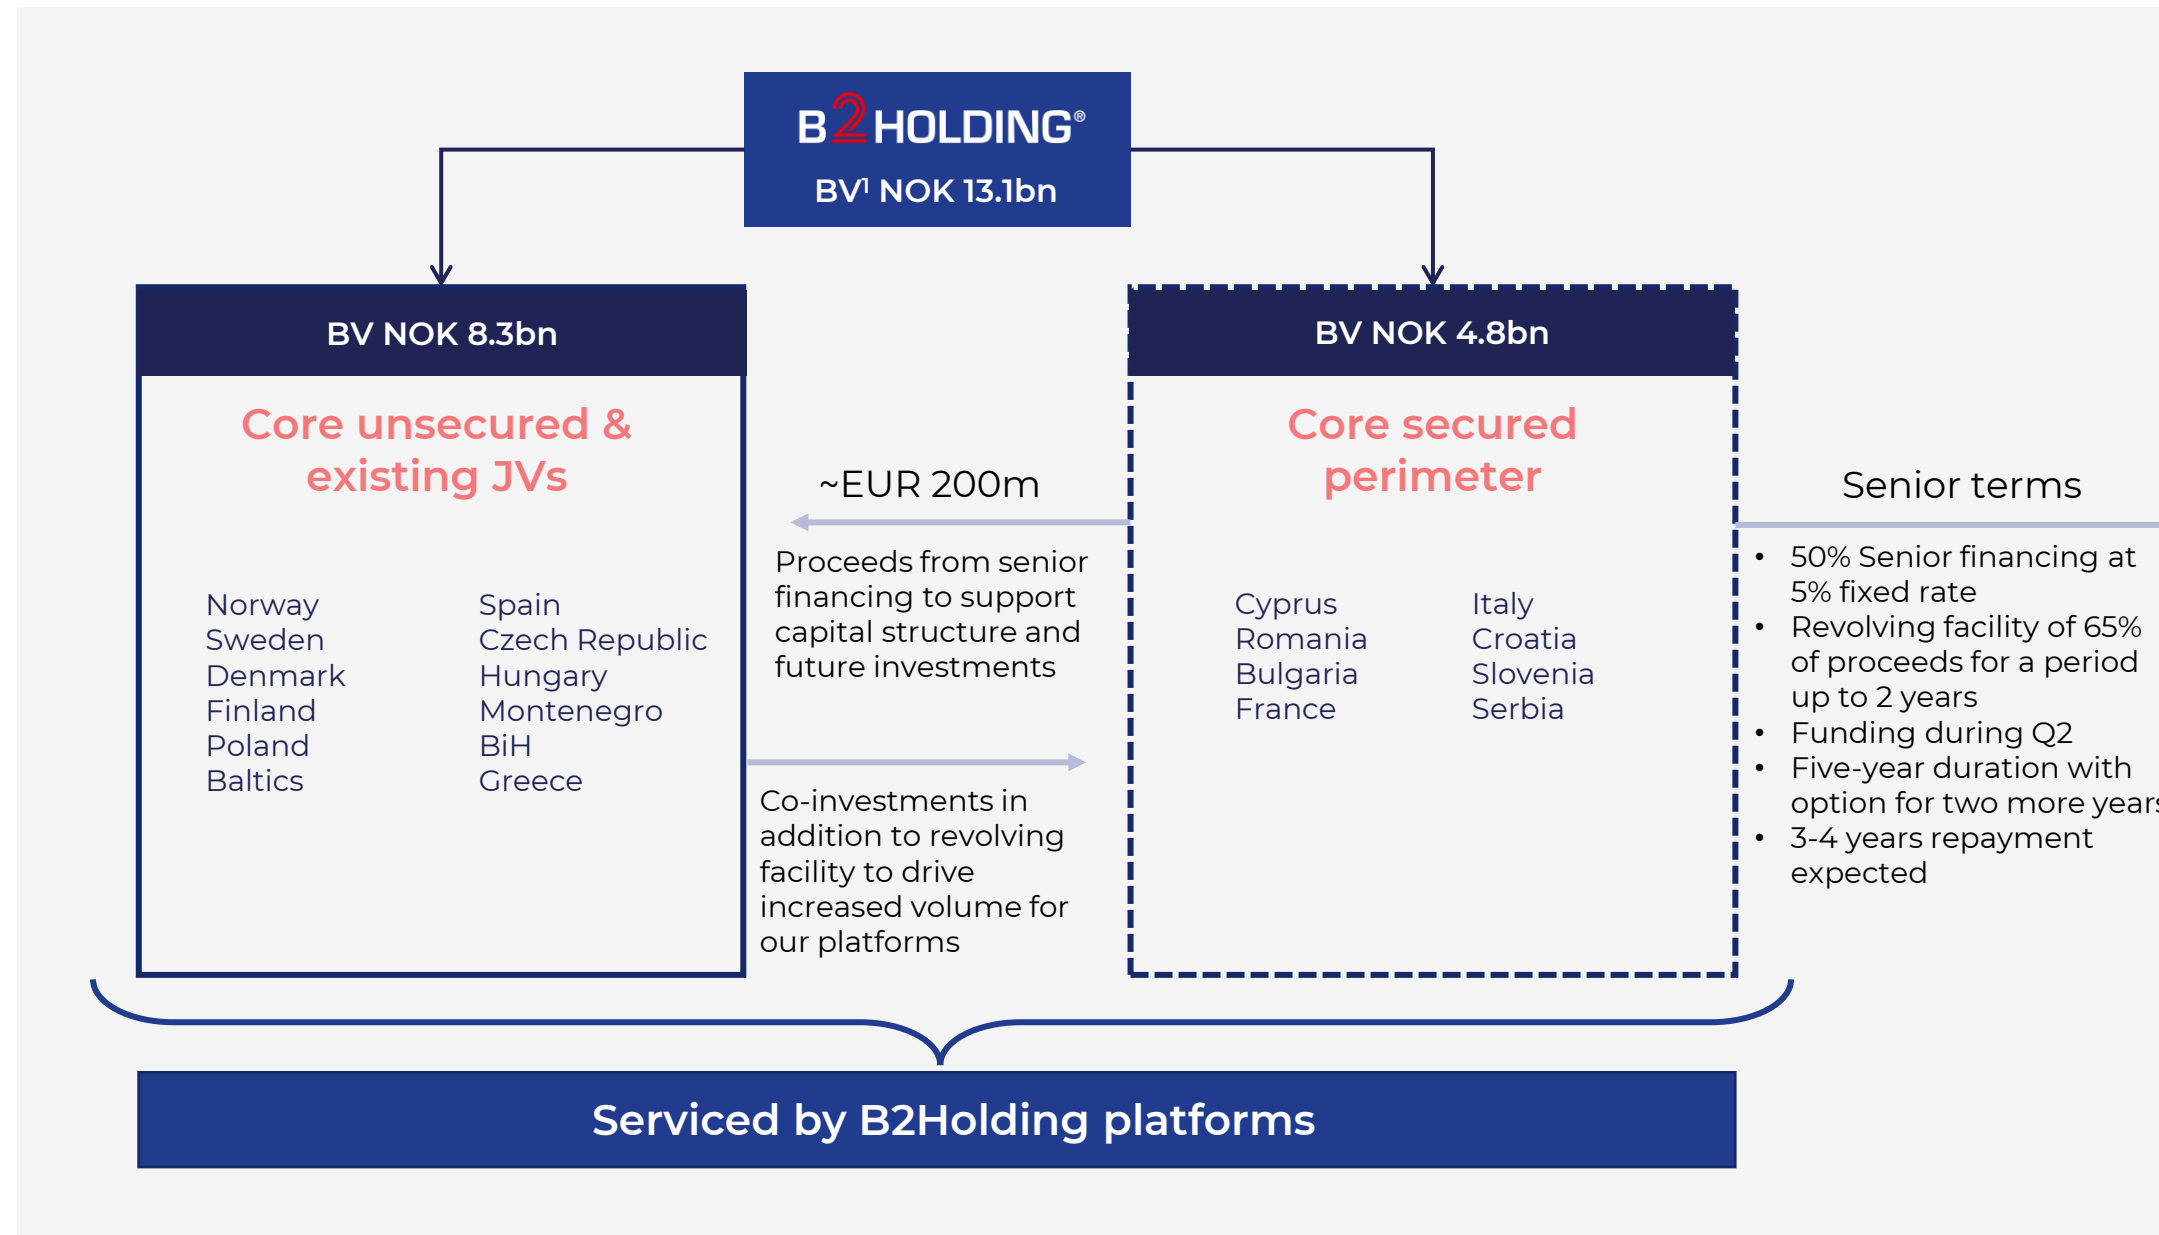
B2HOLDING®

BV$^1$ NOK 13.1bn

BV NOK 8.3bn

Core unsecured & existing JVs

Norway
Sweden
Denmark
Finland
Poland
Baltics

Spain
Czech Republic
Hungary
Montenegro
BiH
Greece

~EUR 200m

Proceeds from senior financing to support capital structure and future investments

Co-investments in addition to revolving facility to drive increased volume for our platforms

BV NOK 4.8bn

Core secured perimeter

Cyprus
Romania
Bulgaria
France

Italy
Croatia
Slovenia
Serbia

Senior terms

- 50% Senior financing at 5% fixed rate
- Revolving facility of 65% of proceeds for a period up to 2 years
- Funding during Q2
- Five-year duration with option for two more years
- 3-4 years repayment expected

Serviced by B2Holding platforms